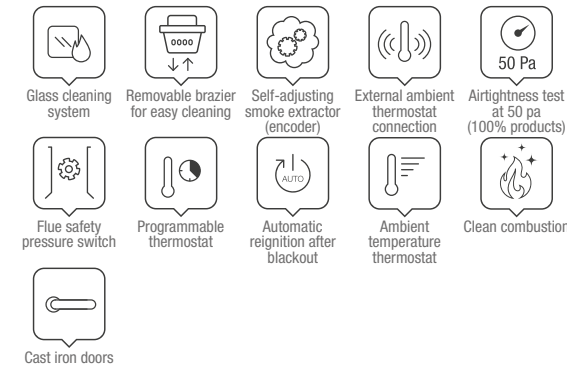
Glass cleaning system

0000

Removable brazier for easy cleaning

Self-adjusting smoke extractor (encoder)

External ambient thermostat connection

50 Pa

Airtightness test at 50 pa (100% products)

Flue safety pressure switch

Programmable thermostat

AUTO

Automatic reignition after blackout

Ambient temperature thermostat

Clean combustion

Cast iron doors